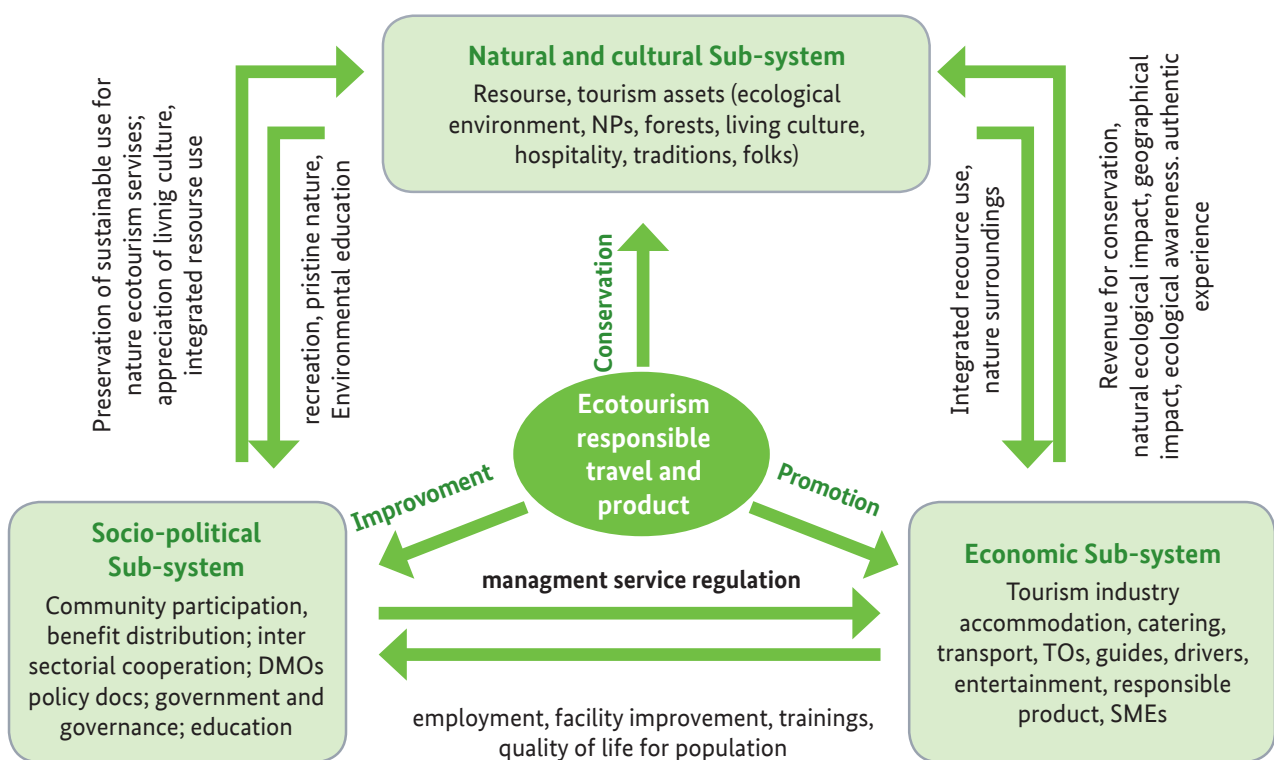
Natural and cultural Sub-system
Resourse, tourism assets (ecological environment, NPs, forests, living culture, hospitality, traditions, folks)

Preservation of sustainable use for nature ecotourism servises; appreciation of livnig culture, integrated resourse use

recreation, pristine nature, Environmental education

Integrated recource use, nature surroundings

Revenue for conservation, natural ecological impact, geographical impact, ecological awareness. authentic experience

Conservation

Ecotourism responsible travel and product

Improvoment

Promotion

Socio-political Sub-system
Community participation, benefit distribution; inter sectorial cooperation; DMOs policy docs; government and governance; education

managment service regulation

Economic Sub-system
Tourism industry accommodation, catering, transport, TOs, guides, drivers, entertainment, responsible product, SMEs

employment, facility improvement, trainings, quality of life for population